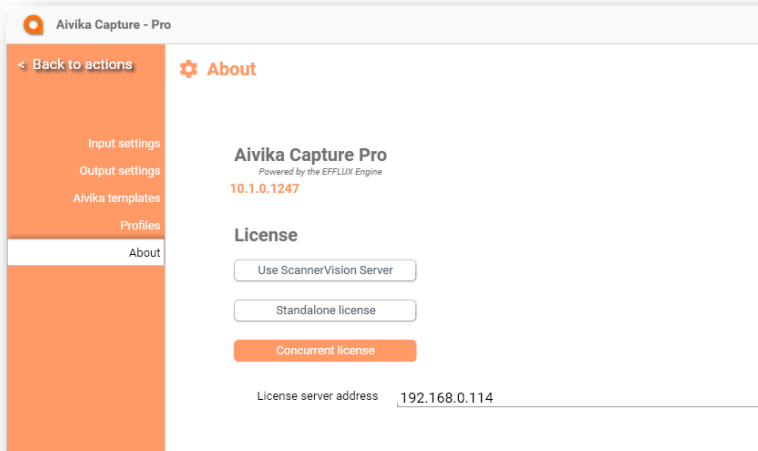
Aivika Capture - Pro

< Back to actions

About

Input settings
Output settings
Aivika templates
Profiles
About

Aivika Capture Pro
Powered by the EFFLUX Engine
10.1.0.1247

License

Use ScannerVision Server

Standalone license

Concurrent license

License server address 192.168.0.114